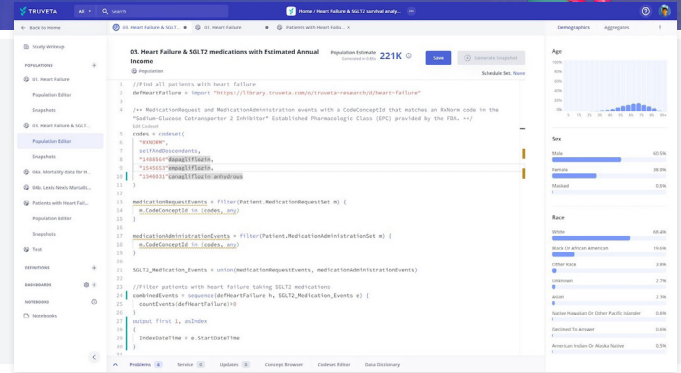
TRUVETA All Search Home / Heart Failure & SGLT2 survival analy...

Back to Home

Study Writeup

POPULATIONS

01. Heart Failure

Population Editor

Snapshots

03. Heart Failure & SGLT...

Population Editor

Snapshots

04a. Mortality Data for H...

04b. Levels Mexis Mortali...

Patients with Heart Failu...

Population Editor

Snapshots

Test

DEFINITIONS

DASHBOARDS

NOTEBOOKS

Notebooks

03. Heart Failure & SGLT2... 01. Heart Failure Patient with Heart Failu...

03. Heart Failure & SGLT2 medications with Estimated Annual Income

Population

Population Estimate 221K

Save Generate Snapshot

Schedule Set: None

//Find all patients with heart failure
defHeartFailure = import "https://library.truveta.com/o/truveta-research/d/heart-failure"

/** MedicationRequest and MedicationAdministration events with a CodeConceptId that matches an RxNorm code in the "Sodium-Glucose Cotransporter 2 Inhibitor" Established Pharmacologic Class (EPC) provided by the FDA. **/
Edit Codeset
codes = codeset(
"RXNORM",
selfAndDescendants,
"1488564"dapagliflozin,
"1545653"empagliflozin,
"2398831"canagliflozin anhydrous
)

medicationRequestEvents = filter(Patient.MedicationRequestSet m) {
m.CodeConceptId in (codes, any)
}

medicationAdministrationEvents = filter(Patient.MedicationAdministrationSet m) {
m.CodeConceptId in (codes, any)
}

SGLT2_Medication_Events = union(medicationRequestEvents, medicationAdministrationEvents)

//Filter patients with heart failure taking SGLT2 medications
combinedEvents = sequence(defHeartFailure h, SGLT2_Medication_Events e) {
countEvents(defHeartFailure)>0
}
output first 1, asIndex
{
IndexDateTime = e.StartDateTime
}

Problems 0 Service 0 Updates 0 Concept Browser Codeset Editor Data Dictionary

Demographics Aggregates

Age

Sex

Male 60.5%

Female 38.9%

Masked 0.6%

Race

White 68.4%

Black Or African American 19.6%

Other Race 3.8%

Unknown 2.7%

Asian 2.7%

Native Hawaiian Or Other Pacific Islander 0.4%

Declined To Answer 0.6%

American Indian Or Alaska Native 0.6%